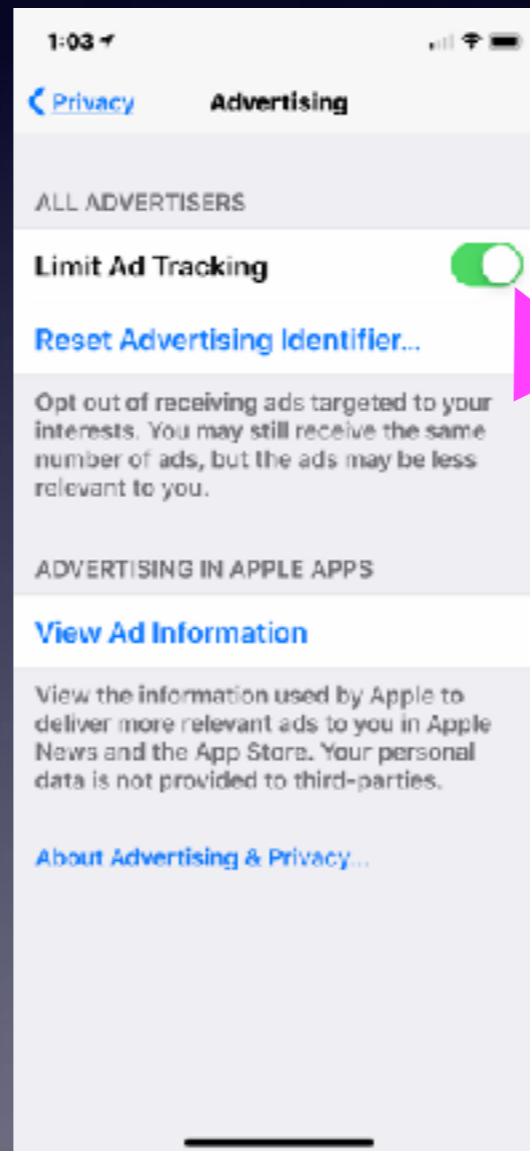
1:03

Privacy

Advertising

ALL ADVERTISERS

Limit Ad Tracking

Reset Advertising Identifier...

Opt out of receiving ads targeted to your interests. You may still receive the same number of ads, but the ads may be less relevant to you.

ADVERTISING IN APPLE APPS

View Ad Information

View the information used by Apple to deliver more relevant ads to you in Apple News and the App Store. Your personal data is not provided to third-parties.

About Advertising & Privacy...